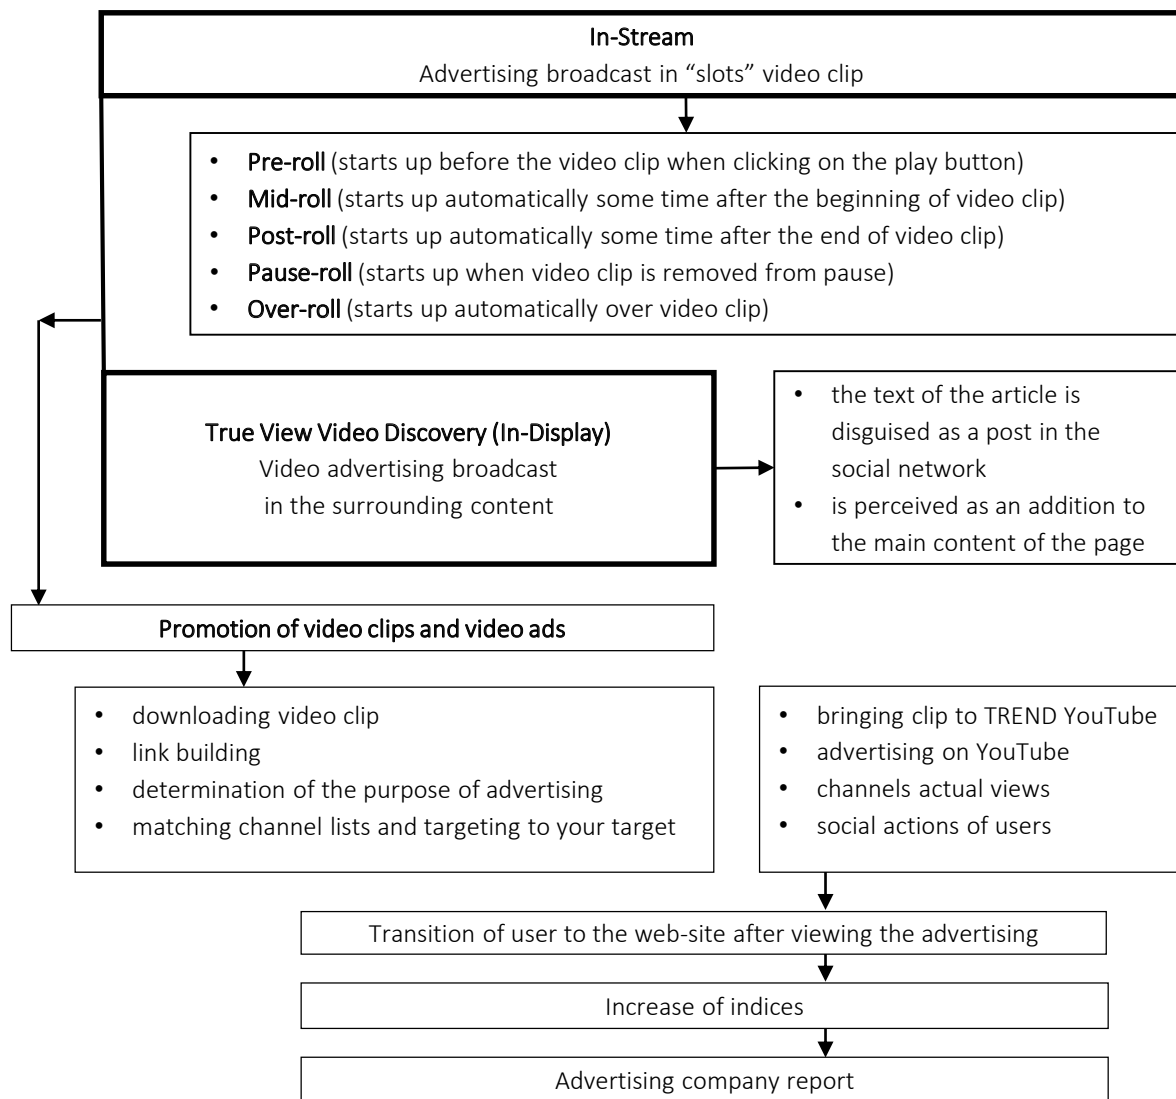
In-Stream
Advertising broadcast in "slots" video clip

- Pre-roll (starts up before the video clip when clicking on the play button)
- Mid-roll (starts up automatically some time after the beginning of video clip)
- Post-roll (starts up automatically some time after the end of video clip)
- Pause-roll (starts up when video clip is removed from pause)
- Over-roll (starts up automatically over video clip)

True View Video Discovery (In-Display)
Video advertising broadcast
in the surrounding content

- the text of the article is disguised as a post in the social network
- is perceived as an addition to the main content of the page

Promotion of video clips and video ads

- downloading video clip
- link building
- determination of the purpose of advertising
- matching channel lists and targeting to your target

- bringing clip to TREND YouTube
- advertising on YouTube
- channels actual views
- social actions of users

Transition of user to the web-site after viewing the advertising

Increase of indices

Advertising company report